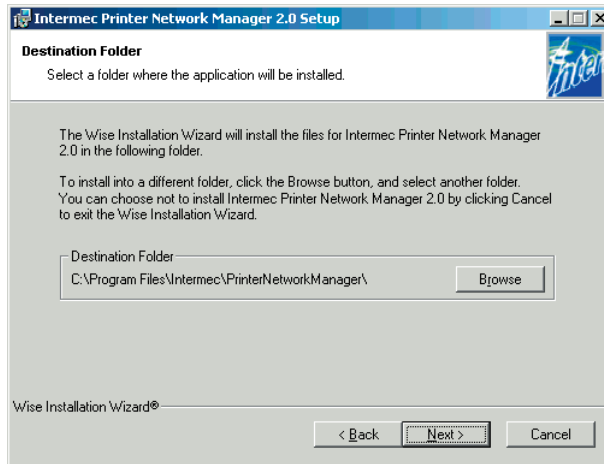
Intermec Printer Network Manager 2.0 Setup

Destination Folder

Select a folder where the application will be installed.

Inter

The Wise Installation Wizard will install the files for Intermec Printer Network Manager 2.0 in the following folder.

To install into a different folder, click the Browse button, and select another folder. You can choose not to install Intermec Printer Network Manager 2.0 by clicking Cancel to exit the Wise Installation Wizard.

Destination Folder

C:\Program Files\Intermec\PrinterNetworkManager\

Browse

Wise Installation Wizard®

< Back

Next >

Cancel